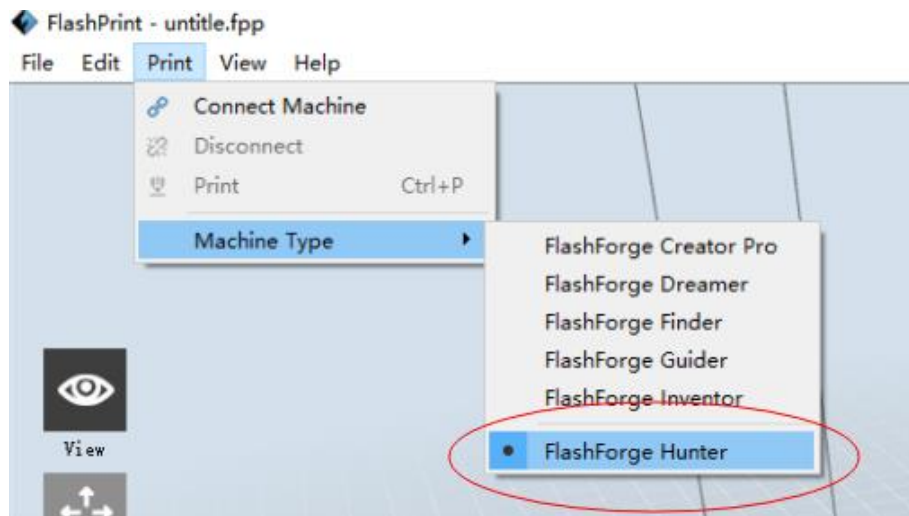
FlashPrint - untitle.fpp

File Edit Print View Help

Connect Machine
Disconnect
Print Ctrl+P
Machine Type

FlashForge Creator Pro
FlashForge Dreamer
FlashForge Finder
FlashForge Guider
FlashForge Inventor
FlashForge Hunter

View